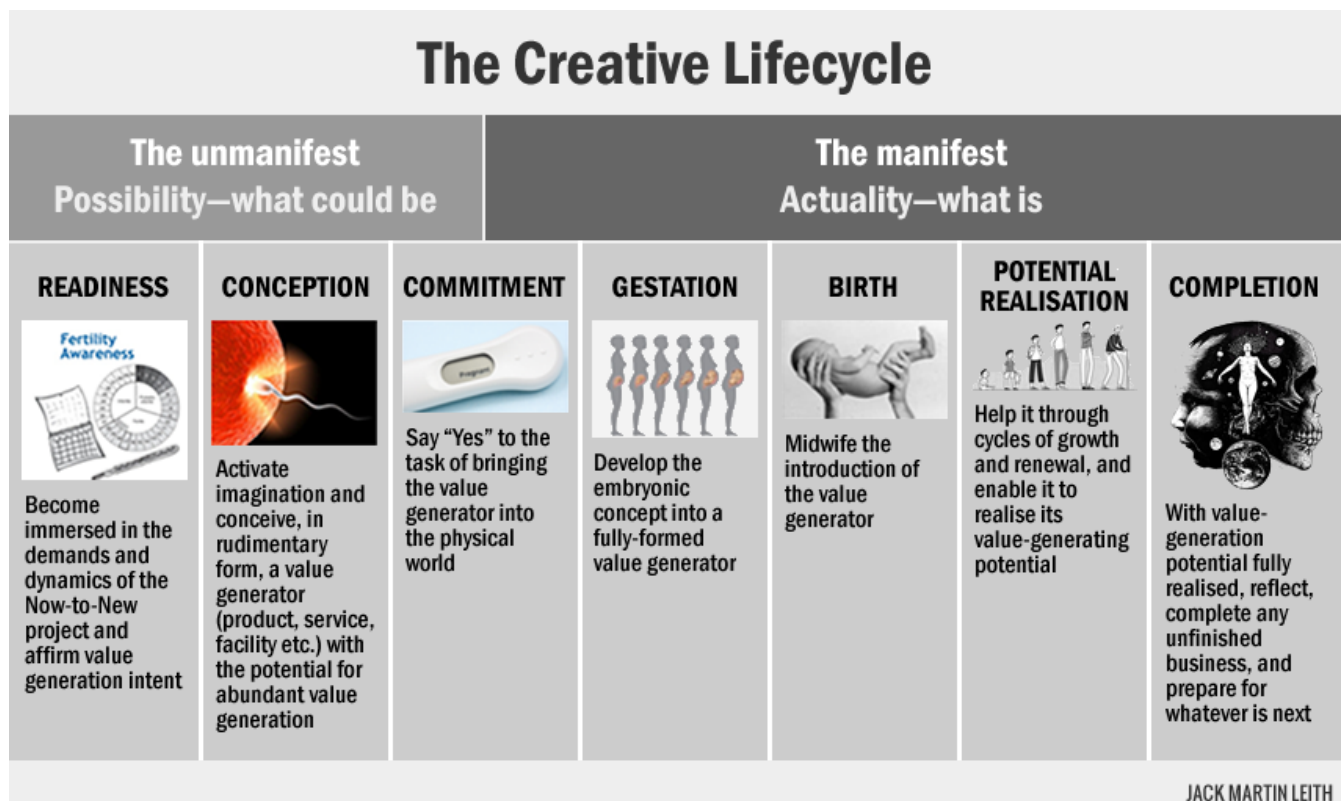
The Creative Lifecycle

The unmanifest
Possibility—what could be

The manifest
Actuality—what is

| READINESS | CONCEPTION | COMMITMENT | GESTATION | BIRTH | POTENTIAL REALISATION | COMPLETION |
|---|---|---|---|---|---|---|
| Fertility Awareness Become immersed in the demands and dynamics of the Now-to-New project and affirm value generation intent | Activate imagination and conceive, in rudimentary form, a value generator (product, service, facility etc.) with the potential for abundant value generation | Pregnant Say "Yes" to the task of bringing the value generator into the physical world | Develop the embryonic concept into a fully-formed value generator | Midwife the introduction of the value generator | Help it through cycles of growth and renewal, and enable it to realise its value-generating potential | With value-generation potential fully realised, reflect, complete any unfinished business, and prepare for whatever is next |

JACK MARTIN LEITH